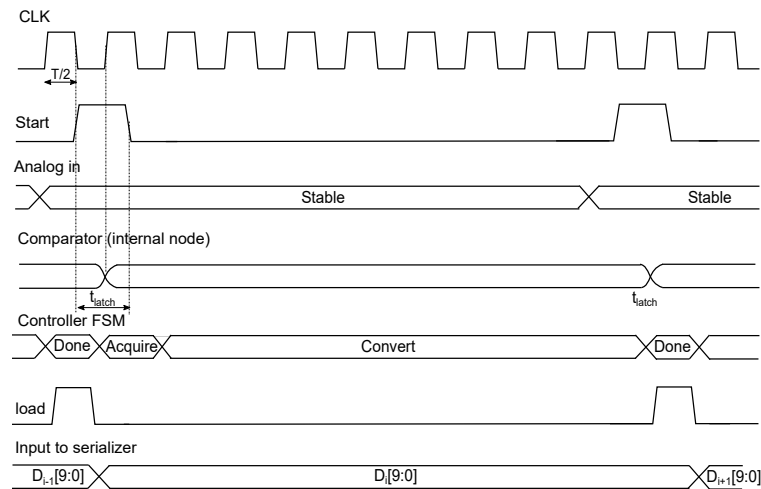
CLK

T/2

Start

Analog in

Stable

Stable

Comparator (internal node)

$t_{latch}$

$t_{latch}$

Controller FSM

Done

Acquire

Convert

Done

load

Input to serializer

$D_{i-1}$[9:0]

$D_i$[9:0]

$D_{i+1}$[9:0]